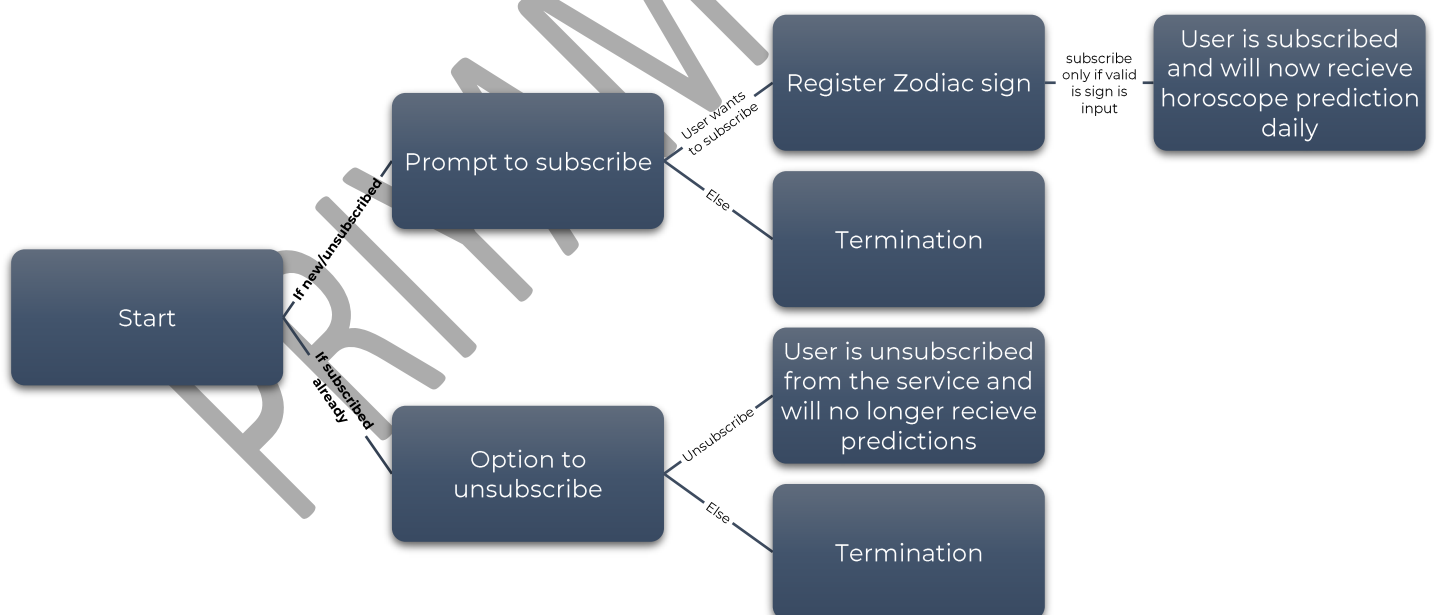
Start

If new/unsubscribed

Prompt to subscribe

User wants to subscribe

Register Zodiac sign

subscribe only if valid is sign is input

User is subscribed and will now recieve horoscope prediction daily

Else

Termination

If subscribed already

Option to unsubscribe

Unsubscribe

User is unsubscribed from the service and will no longer recieve predictions

Else

Termination

PRIYAM